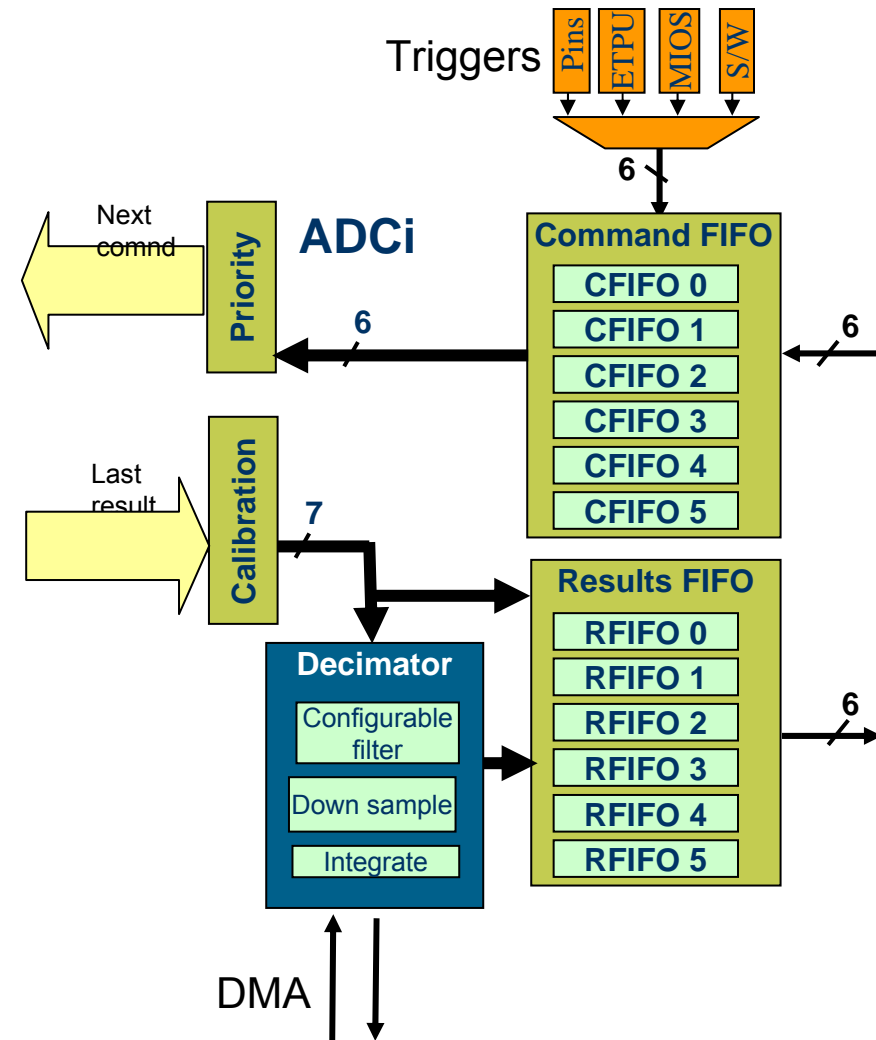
Triggers

Pins

ETPU

MIOS

S/W

6

Next comnd

Priority

ADCi

Command FIFO

CFIFO 0

CFIFO 1

CFIFO 2

CFIFO 3

CFIFO 4

CFIFO 5

6

6

Last result

Calibration

7

Results FIFO

RFIFO 0

RFIFO 1

RFIFO 2

RFIFO 3

RFIFO 4

RFIFO 5

6

Decimator

Configurable filter

Down sample

Integrate

DMA